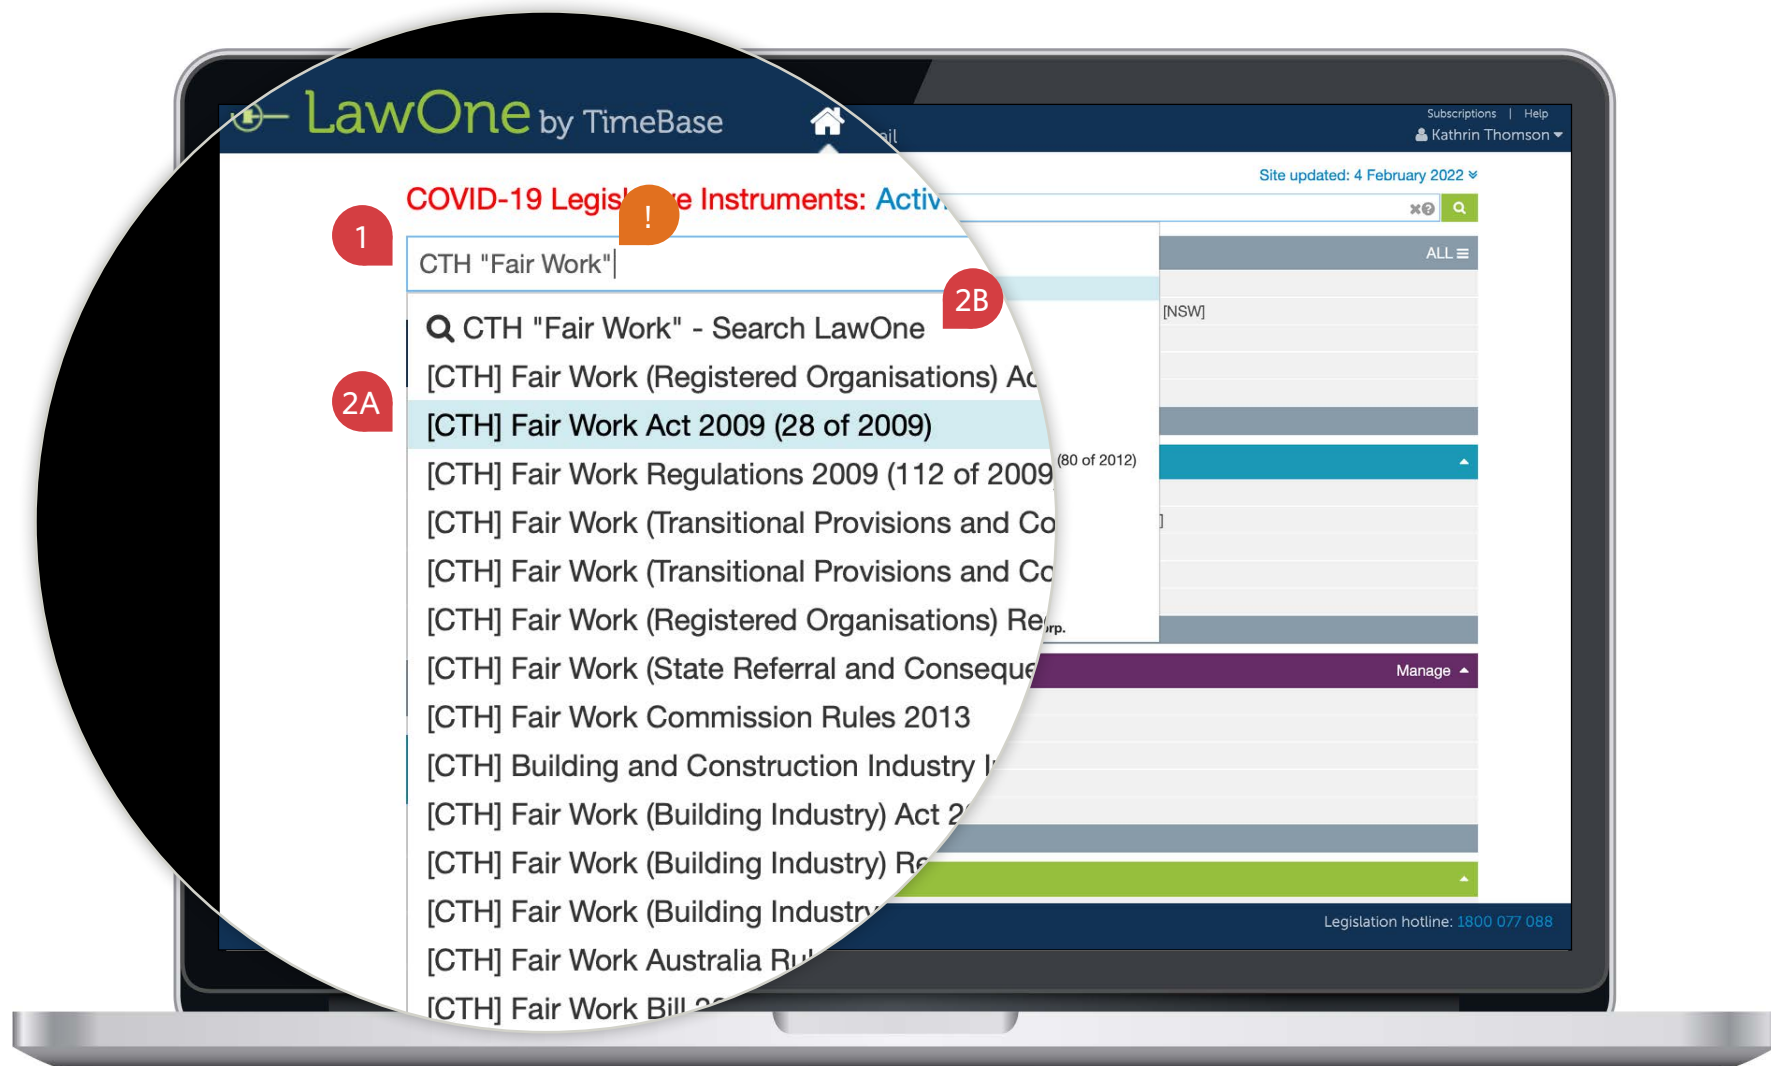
LawOne by TimeBase

ail

Subscriptions | Help
Kathrin Thomson

Site updated: 4 February 2022

COVID-19 Legis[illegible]e Instruments: Activ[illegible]

!

1

CTH "Fair Work"

2B

ALL

CTH "Fair Work" - Search LawOne

[NSW]

2A

[CTH] Fair Work (Registered Organisations) Ac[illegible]

[CTH] Fair Work Act 2009 (28 of 2009)

[CTH] Fair Work Regulations 2009 (112 of 2009

(80 of 2012)

[CTH] Fair Work (Transitional Provisions and Co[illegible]

]

[CTH] Fair Work (Transitional Provisions and Co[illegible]

[CTH] Fair Work (Registered Organisations) Re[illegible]

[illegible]rp.

[CTH] Fair Work (State Referral and Conseque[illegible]

Manage

[CTH] Fair Work Commission Rules 2013

[CTH] Building and Construction Industry I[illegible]

[CTH] Fair Work (Building Industry) Act 2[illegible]

[CTH] Fair Work (Building Industry) Re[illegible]

[CTH] Fair Work (Building Industry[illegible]

[CTH] Fair Work Australia Ru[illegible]

Legislation hotline: 1800 077 088

[CTH] Fair Work Bill 2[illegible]